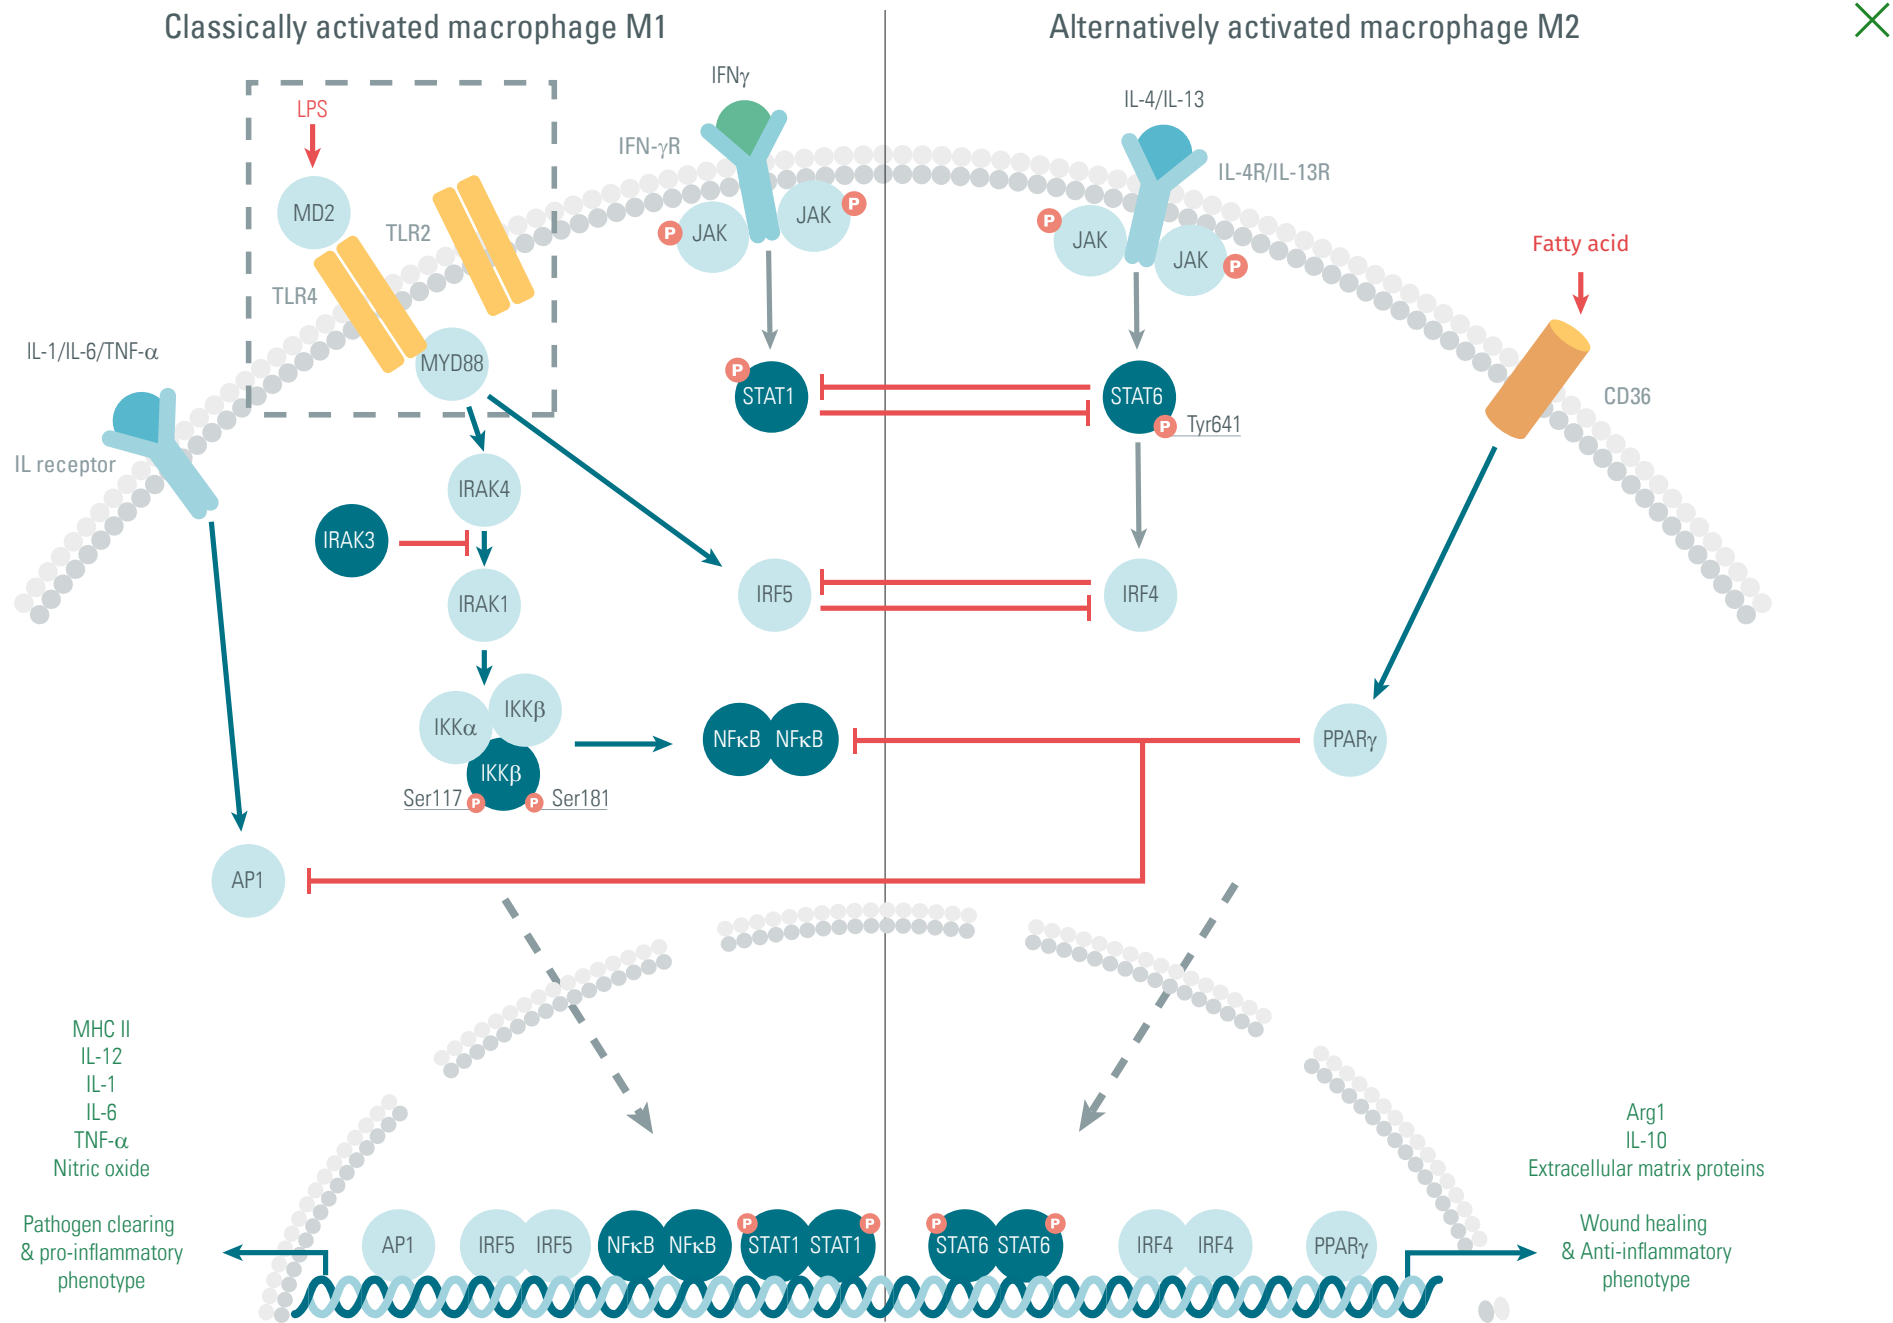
Classically activated macrophage M1

Alternatively activated macrophage M2

LPS

MD2

TLR2

TLR4

MYD88

IFNγ

IFN-γR

JAK

P

JAK

P

IL-4/IL-13

IL-4R/IL-13R

P

JAK

JAK

P

Fatty acid

IL-1/IL-6/TNF-α

IL receptor

P

STAT1

STAT6

P

Tyr641

CD36

IRAK4

IRAK3

IRAK1

IRF5

IRF4

IKKα

IKKβ

IKKβ

Ser117

P

P

Ser181

NFκB NFκB

PPARγ

AP1

MHC II
IL-12
IL-1
IL-6
TNF-α
Nitric oxide

Pathogen clearing
& pro-inflammatory
phenotype

Arg1
IL-10
Extracellular matrix proteins

Wound healing
& Anti-inflammatory
phenotype

AP1

IRF5 IRF5

NFκB NFκB

P

STAT1 STAT1

P

P

STAT6 STAT6

P

IRF4 IRF4

PPARγ